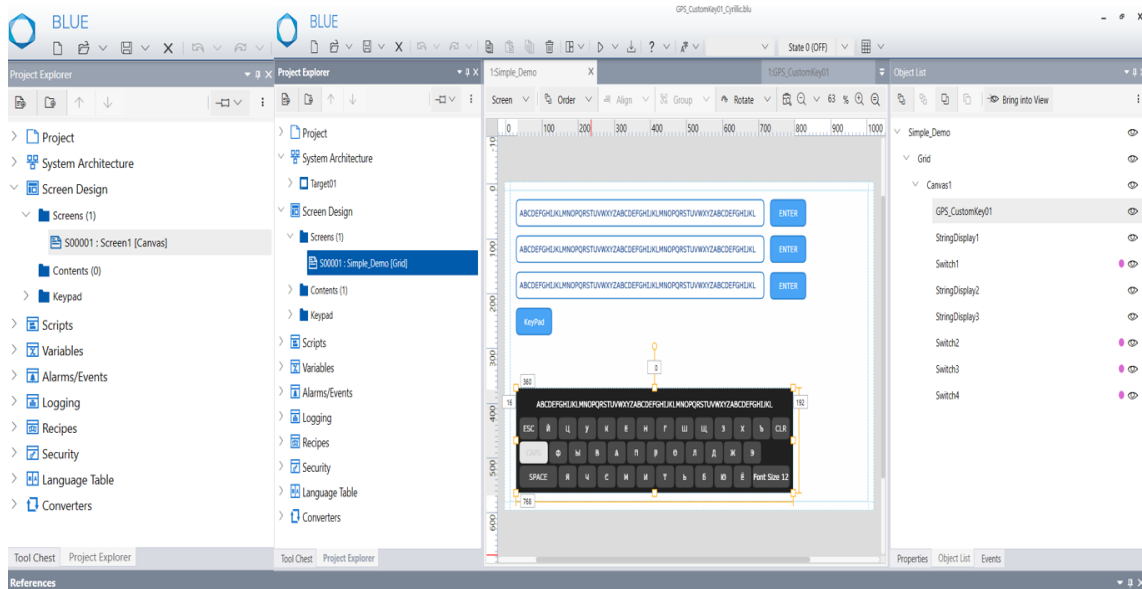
BLUE

Project Explorer

Project
System Architecture
Screen Design
Screens (1)
S00001 : Screen1 [Canvas]
Contents (0)
Keypad
Scripts
Variables
Alarms/Events
Logging
Recipes
Security
Language Table
Converters

Tool Chest Project Explorer

BLUE

GPS_CustomKey01_Cyrillic.blu

State 0 (OFF)

Project Explorer

Project
System Architecture
Target01
Screen Design
Screens (1)
S00001 : Simple_Demo [Grid]
Contents (1)
Keypad
Scripts
Variables
Alarms/Events
Logging
Recipes
Security
Language Table
Converters

Tool Chest Project Explorer

1:Simple_Demo 1:GPS_CustomKey01

Screen Order Align Group Rotate 63 %

0 100 200 300 400 500 600 700 800 900 1000

ABCDEFGHIJKLMNOPQRSTUVWXYZABCDEFGHIJKLMNOPQRSTUVWXYZABCDEFGHIJKL ENTER
ABCDEFGHIJKLMNOPQRSTUVWXYZABCDEFGHIJKLMNOPQRSTUVWXYZABCDEFGHIJKL ENTER
ABCDEFGHIJKLMNOPQRSTUVWXYZABCDEFGHIJKLMNOPQRSTUVWXYZABCDEFGHIJKL ENTER
KeyPad

0
360
16
192
768

ABCDEFGHIJKLMNOPQRSTUVWXYZABCDEFGHIJKLMNOPQRSTUVWXYZABCDEFGHIJKL
ESC Й Ц У К Е Н Г Ш Щ З Х Ъ CLR
CAPS Ф Ы В А П Р О Л Д Ж Э
SPACE Я Ч С М И Т Ь Б Ю Ё Font Size 12

Object List

Bring into View

Simple_Demo
Grid
Canvas1
GPS_CustomKey01
StringDisplay1
Switch1
StringDisplay2
StringDisplay3
Switch2
Switch3
Switch4

Properties Object List Events

References